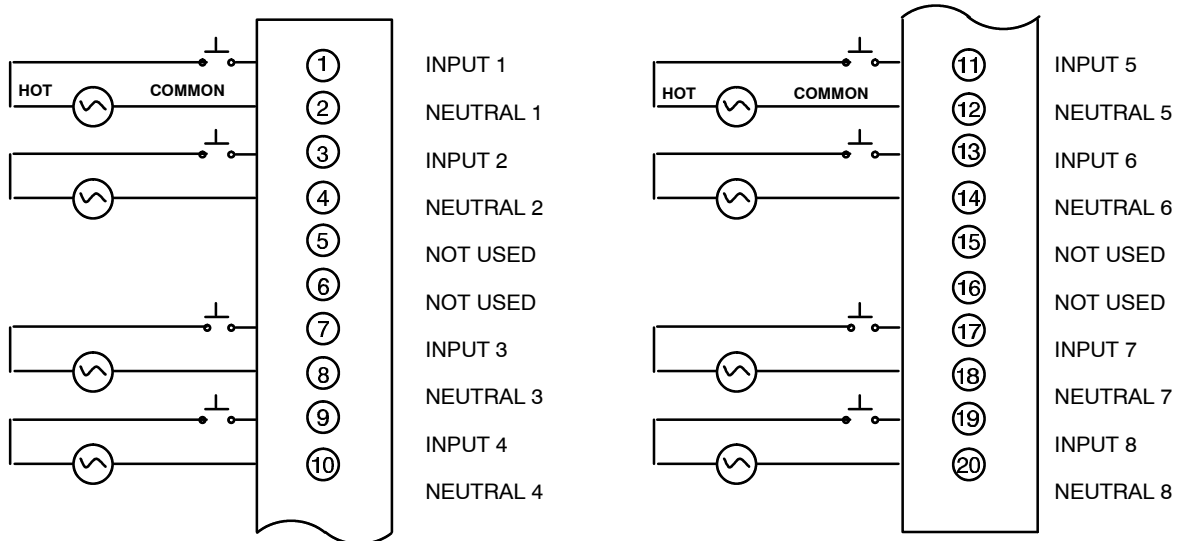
HOT COMMON

1 INPUT 1
2 NEUTRAL 1
3 INPUT 2
4 NEUTRAL 2
5 NOT USED
6 NOT USED
7 INPUT 3
8 NEUTRAL 3
9 INPUT 4
10 NEUTRAL 4

HOT COMMON

11 INPUT 5
12 NEUTRAL 5
13 INPUT 6
14 NEUTRAL 6
15 NOT USED
16 NOT USED
17 INPUT 7
18 NEUTRAL 7
19 INPUT 8
20 NEUTRAL 8